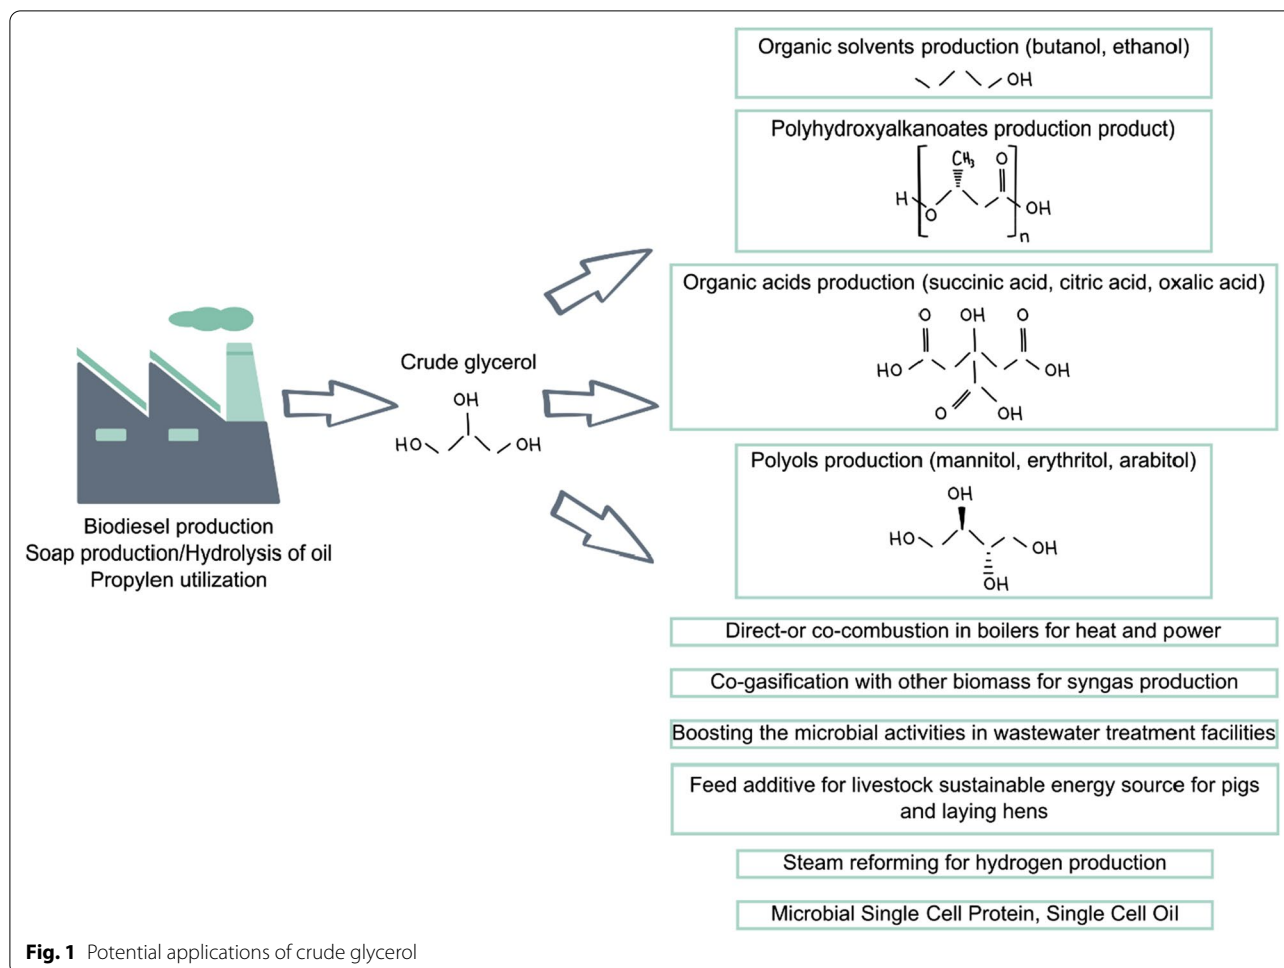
Organic solvents production (butanol, ethanol)

OH

Polyhydroxyalkanoates production product)

$CH_3$ O H O OH n

Organic acids production (succinic acid, citric acid, oxalic acid)

O OH O HO OH O OH

Crude glycerol

OH HO OH

Polyols production (mannitol, erythritol, arabitol)

OH HO OH OH

Biodiesel production
Soap production/Hydrolysis of oil
Propylen utilization

Direct-or co-combustion in boilers for heat and power

Co-gasification with other biomass for syngas production

Boosting the microbial activities in wastewater treatment facilities

Feed additive for livestock sustainable energy source for pigs and laying hens

Steam reforming for hydrogen production

Microbial Single Cell Protein, Single Cell Oil

**Fig. 1** Potential applications of crude glycerol